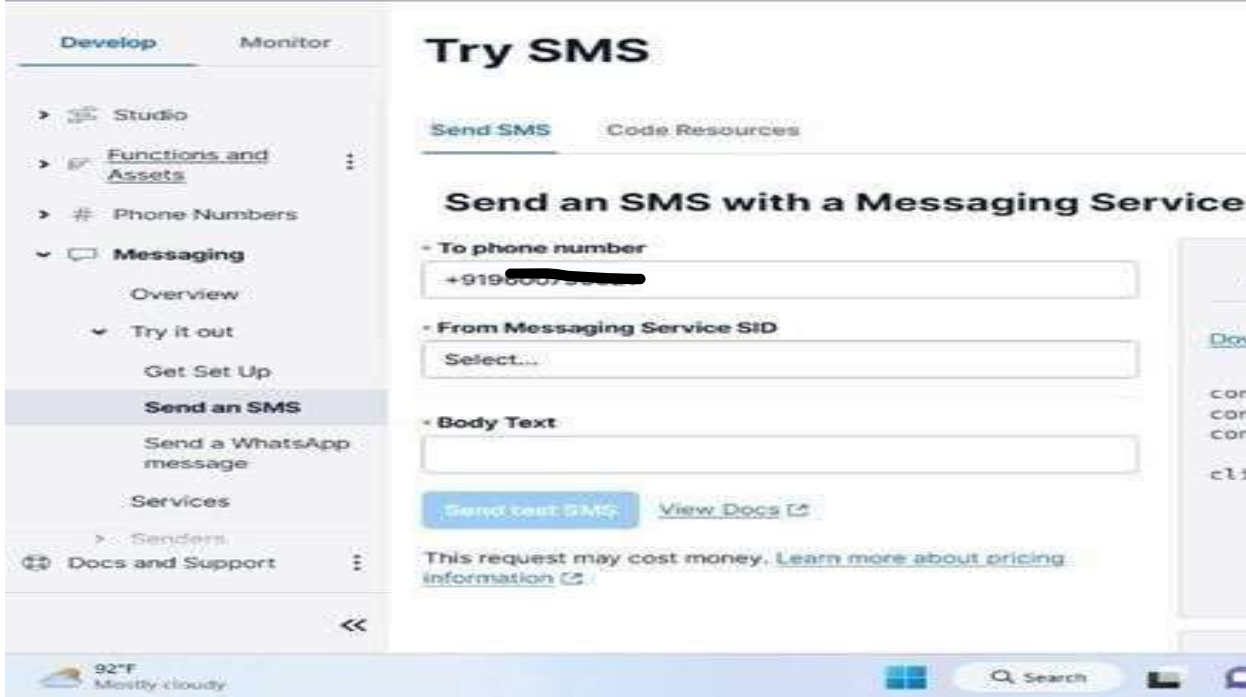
Develop Monitor

Studio

Functions and Assets

Phone Numbers

Messaging

Overview

Try it out

Get Set Up

Send an SMS

Send a WhatsApp message

Services

Senders

Docs and Support

<<

Try SMS

Send SMS Code Resources

Send an SMS with a Messaging Service

- To phone number

+91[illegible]

- From Messaging Service SID

Select...

- Body Text

Send test SMS View Docs

This request may cost money. Learn more about pricing information

Dov

cor
cor
cor

cli

92°F
Mostly cloudy

Search